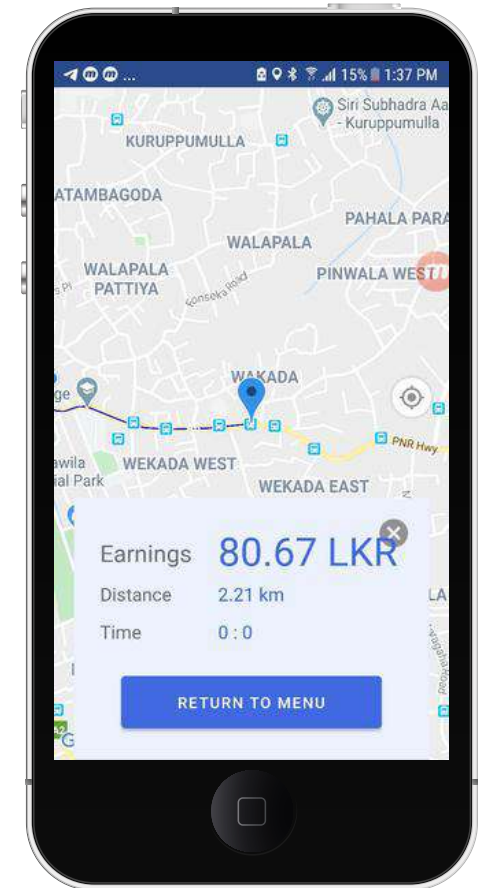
15% 1:37 PM

Siri Subhadra Aa - Kuruppumulla

KURUPPUMULLA

ATAMBAGODA

PAHALA PARA

WALAPALA

WALAPALA PATTIYA

PINWALA WEST

Fonseka Road

WAKADA

PNR Hwy

WEKADA WEST

WEKADA EAST

Earnings 80.67 LKR

Distance 2.21 km

Time 0 : 0

RETURN TO MENU